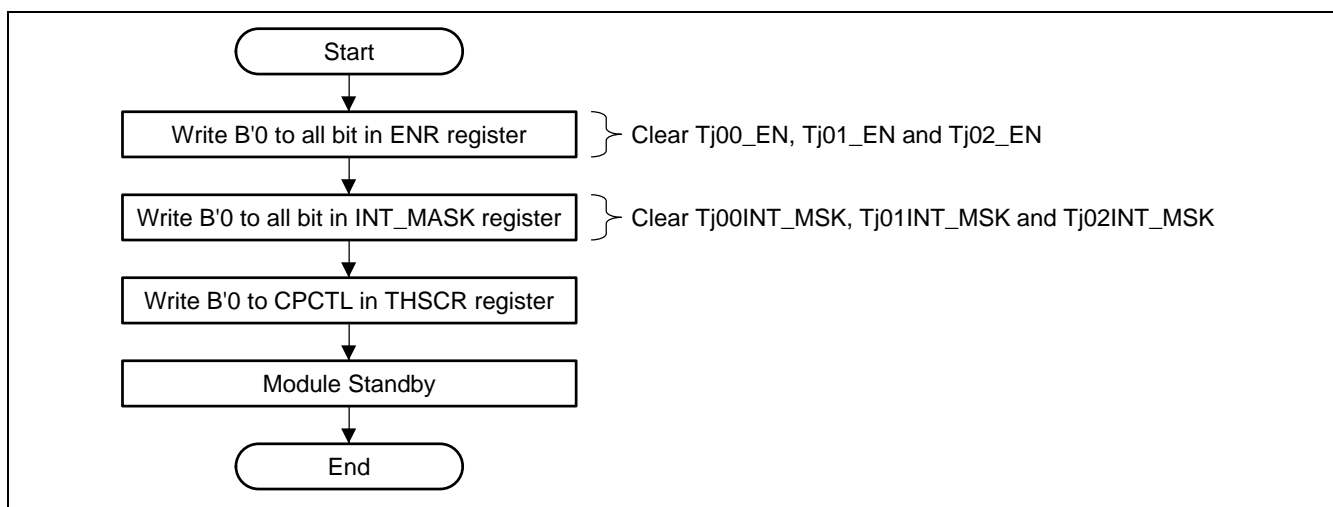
Start

Write B'0 to all bit in ENR register

Clear Tj00_EN, Tj01_EN and Tj02_EN

Write B'0 to all bit in INT_MASK register

Clear Tj00INT_MSK, Tj01INT_MSK and Tj02INT_MSK

Write B'0 to CPCTL in THSCR register

Module Standby

End